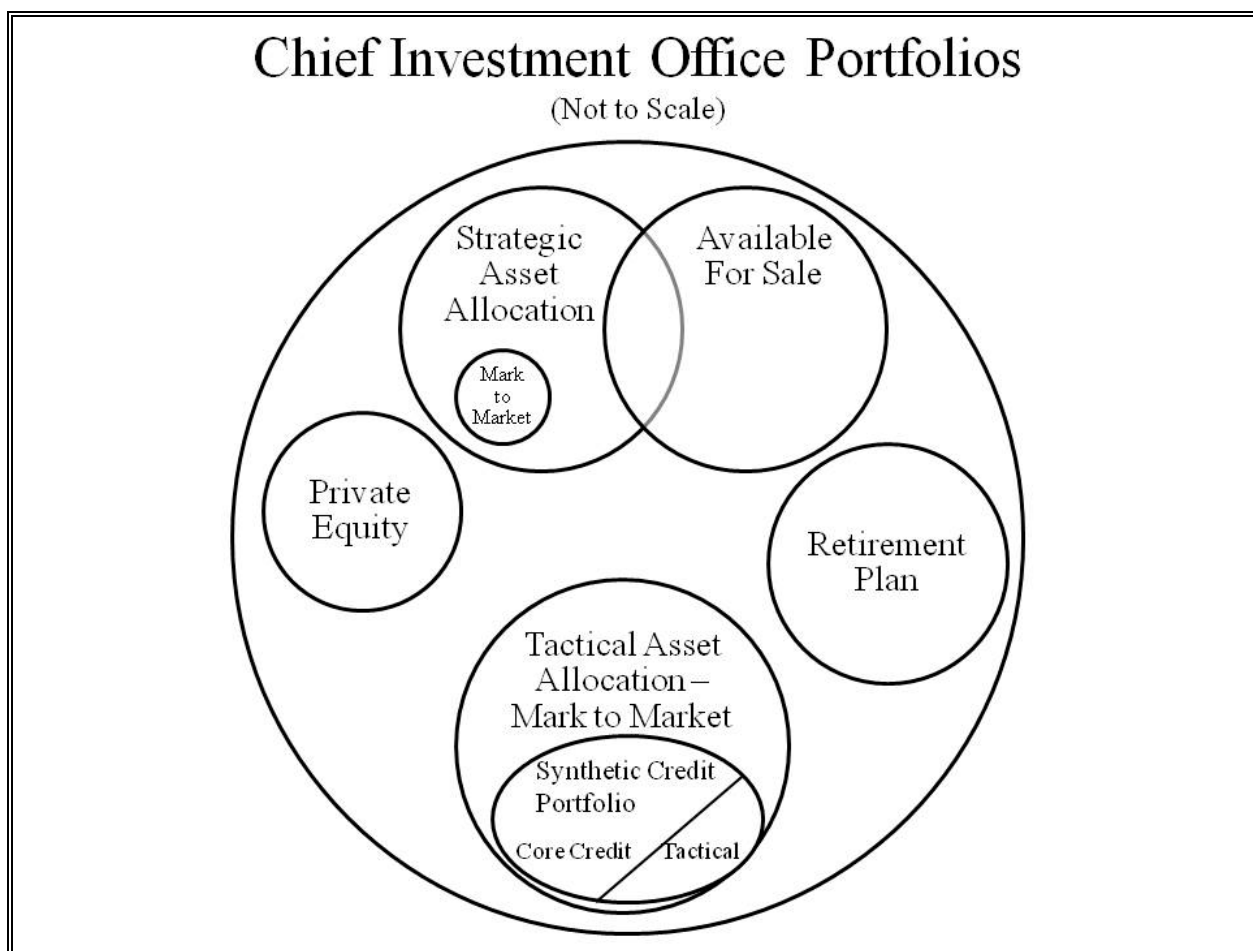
Chief Investment Office Portfolios
(Not to Scale)

Strategic Asset Allocation

Mark to Market

Available For Sale

Private Equity

Retirement Plan

Tactical Asset Allocation – Mark to Market

Synthetic Credit Portfolio

Core Credit

Tactical